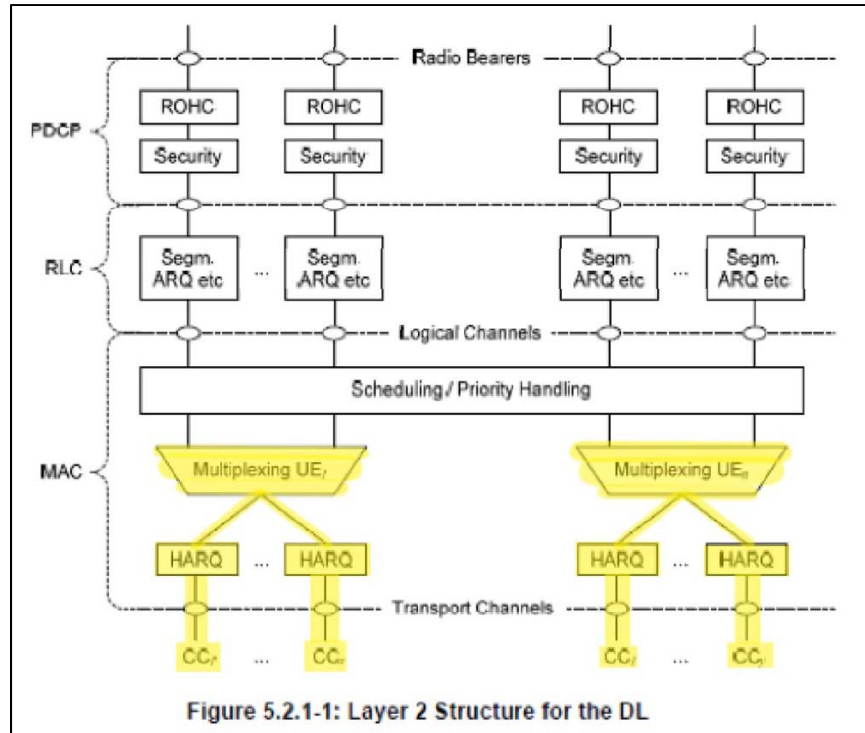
Radio Bearers

PDCP

ROHC

ROHC

ROHC

ROHC

Security

Security

Security

Security

RLC

Segm. ARQ etc

...

Segm. ARQ etc

Segm. ARQ etc

...

Segm. ARQ etc

Logical Channels

MAC

Scheduling / Priority Handling

Multiplexing $UE_1$

Multiplexing $UE_n$

HARQ

...

HARQ

HARQ

...

HARQ

Transport Channels

$CC_1$

...

$CC_x$

$CC_1$

...

$CC_y$

Figure 5.2.1-1: Layer 2 Structure for the DL